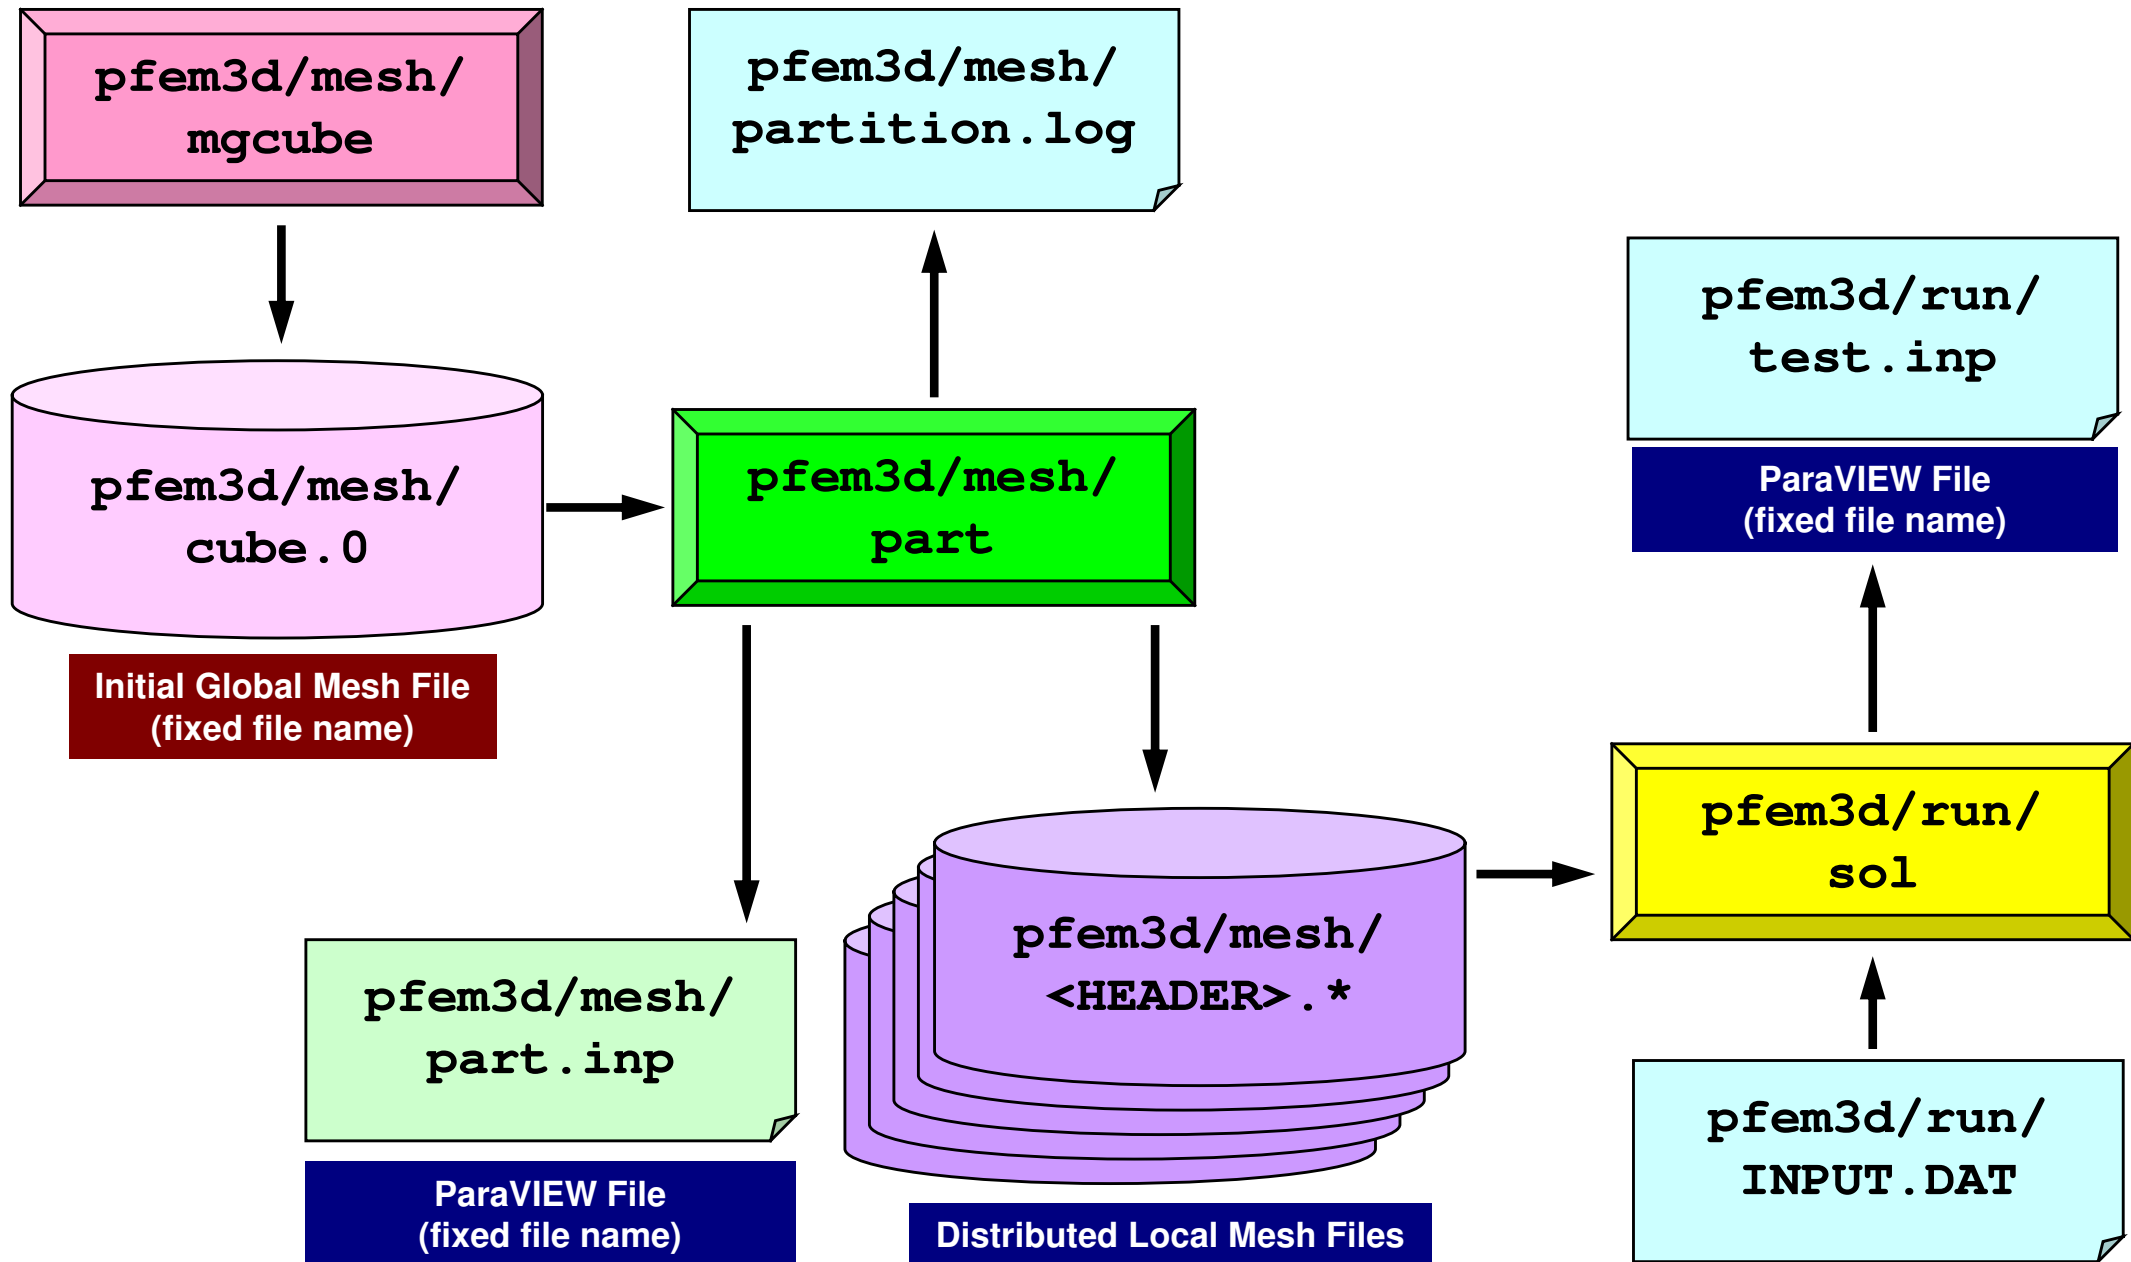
pfem3d/mesh/
mgcube

pfem3d/mesh/
partition.log

pfem3d/run/
test.inp

ParaVIEW File
(fixed file name)

pfem3d/mesh/
cube.0

Initial Global Mesh File
(fixed file name)

pfem3d/mesh/
part

pfem3d/run/
sol

pfem3d/mesh/
part.inp

ParaVIEW File
(fixed file name)

pfem3d/mesh/
<HEADER>.*

Distributed Local Mesh Files

pfem3d/run/
INPUT.DAT